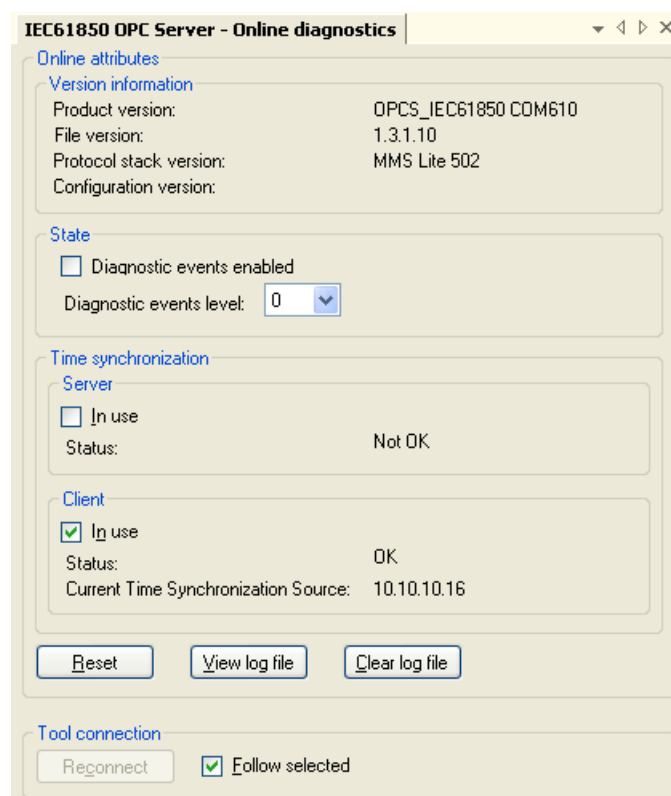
IEC61850 OPC Server - Online diagnostics

Online attributes

Version information

Product version: OPCS_IEC61850 COM610
File version: 1.3.1.10
Protocol stack version: MMS Lite 502
Configuration version:

State

Diagnostic events enabled

Diagnostic events level: 0

Time synchronization

Server

In use

Status: Not OK

Client

In use

Status: OK

Current Time Synchronization Source: 10.10.10.16

Reset

View log file

Clear log file

Tool connection

Reconnect

Follow selected